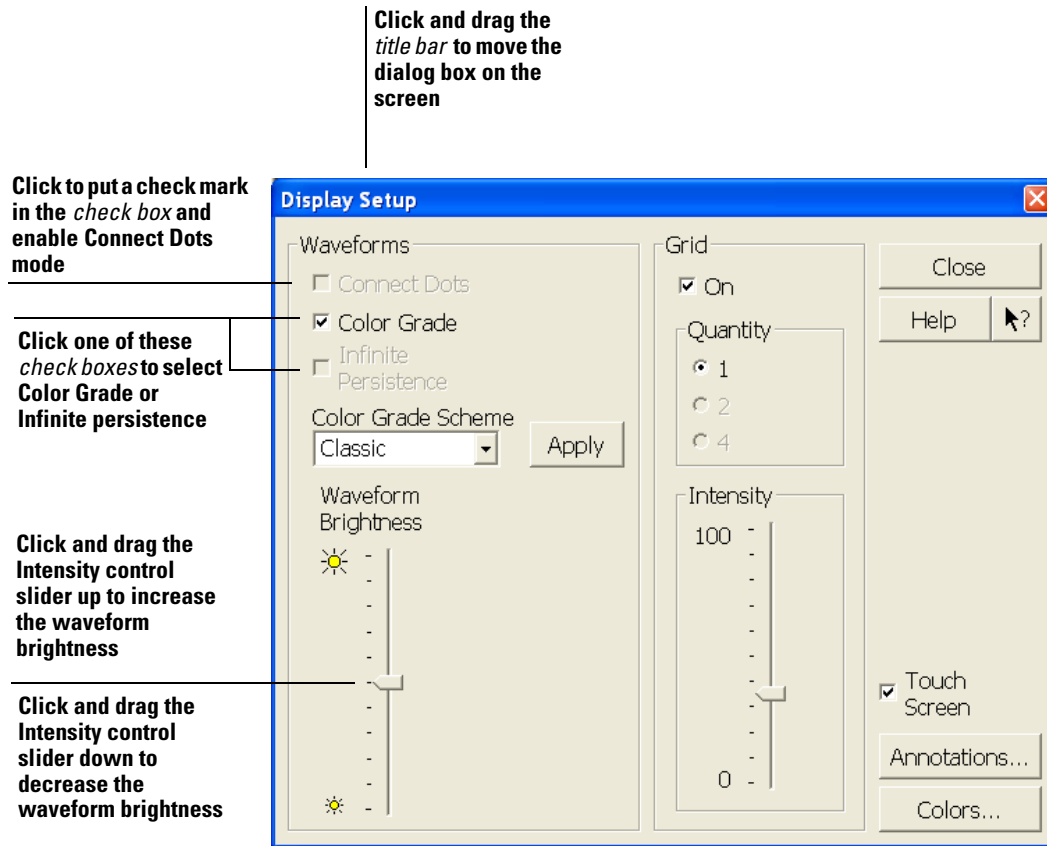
Click and drag the *title bar* to move the dialog box on the screen

Click to put a check mark in the *check box* and enable Connect Dots mode

Click one of these *check boxes* to select Color Grade or Infinite persistence

Click and drag the Intensity control slider up to increase the waveform brightness

Click and drag the Intensity control slider down to decrease the waveform brightness

Display Setup

Waveforms

Connect Dots

Color Grade

Infinite Persistence

Color Grade Scheme

Classic

Apply

Waveform Brightness

Grid

On

Quantity

1

2

4

Intensity

100

0

Close

Help

?

Touch Screen

Annotations...

Colors...